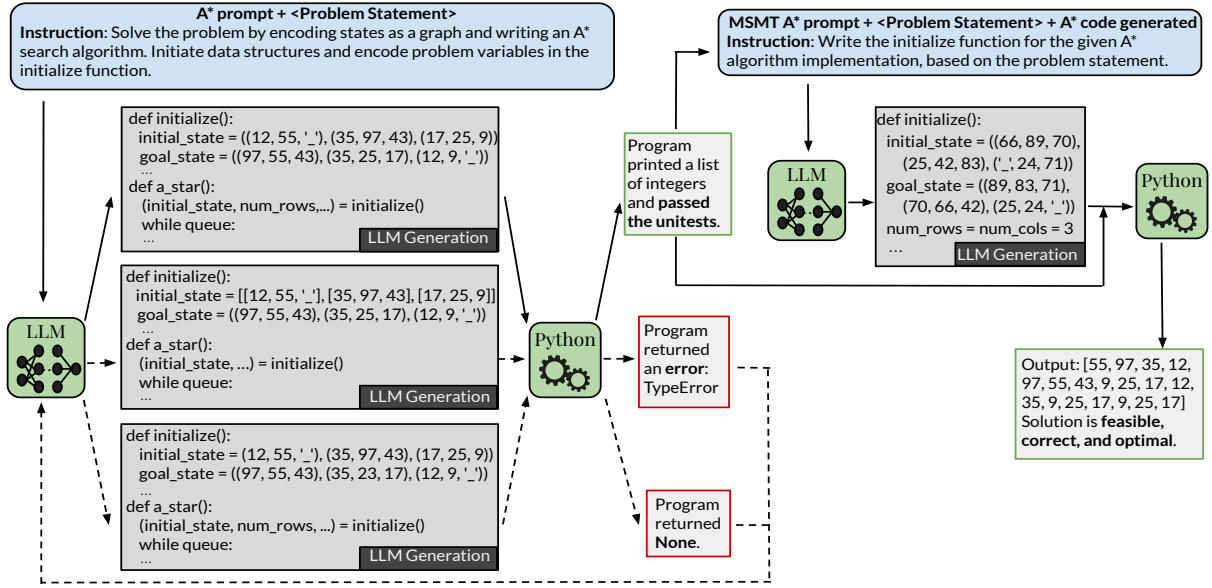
A* prompt + <Problem Statement>
Instruction: Solve the problem by encoding states as a graph and writing an A* search algorithm. Initiate data structures and encode problem variables in the initialize function.

LLM

def initialize():
initial_state = ((12, 55, '_'), (35, 97, 43), (17, 25, 9))
goal_state = ((97, 55, 43), (35, 25, 17), (12, 9, '_'))
...
def a_star():
(initial_state, num_rows,...) = initialize()
while queue:
...
LLM Generation

def initialize():
initial_state = [[12, 55, '_'], [35, 97, 43], [17, 25, 9]]
goal_state = ((97, 55, 43), (35, 25, 17), (12, 9, '_'))
...
def a_star():
(initial_state, ...) = initialize()
while queue:
...
LLM Generation

def initialize():
initial_state = (12, 55, '_'), (35, 97, 43), (17, 25, 9))
goal_state = ((97, 55, 43), (35, 23, 17), (12, 9, '_'))
...
def a_star():
(initial_state, num_rows, ...) = initialize()
while queue:
...
LLM Generation

Python

Program printed a list of integers and passed the unitests.

Program returned an error: TypeError

Program returned None.

MSMT A* prompt + <Problem Statement> + A* code generated
Instruction: Write the initialize function for the given A* algorithm implementation, based on the problem statement.

LLM

def initialize():
initial_state = ((66, 89, 70), (25, 42, 83), ('_', 24, 71))
goal_state = ((89, 83, 71), (70, 66, 42), (25, 24, '_'))
num_rows = num_cols = 3
...
LLM Generation

Python

Output: [55, 97, 35, 12, 97, 55, 43, 9, 25, 17, 12, 35, 9, 25, 17, 9, 25, 17]
Solution is feasible, correct, and optimal.